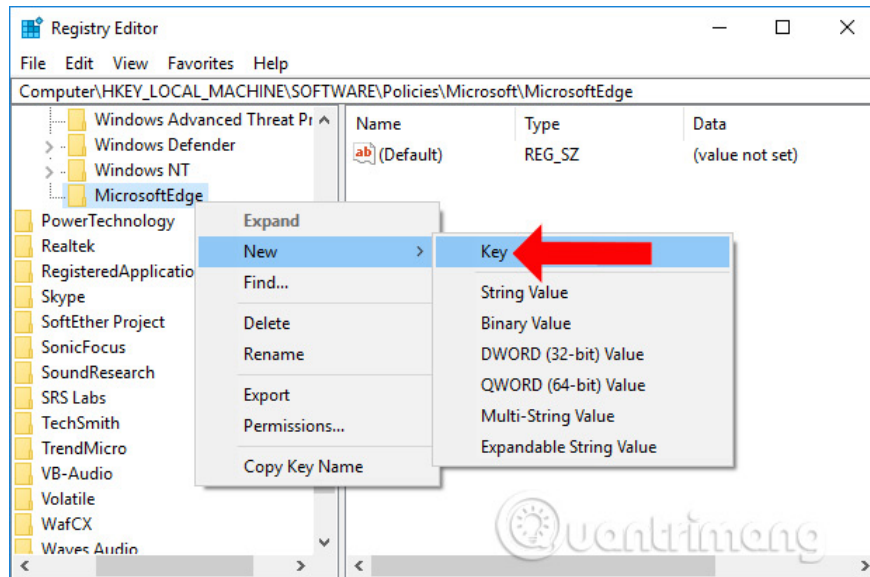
Registry Editor

File Edit View Favorites Help

Computer\HKEY_LOCAL_MACHINE\SOFTWARE\Policies\Microsoft\MicrosoftEdge

Windows Advanced Threat Pr
Windows Defender
Windows NT
MicrosoftEdge
PowerTechnology
Realtek
RegisteredApplicatio
Skype
SoftEther Project
SonicFocus
SoundResearch
SRS Labs
TechSmith
TrendMicro
VB-Audio
Volatile
WafCX
Waves Audio

| Name | Type | Data |
|---|---|---|
| ab (Default) | REG_SZ | (value not set) |

Expand
New
Find...
Delete
Rename
Export
Permissions...
Copy Key Name

Key
String Value
Binary Value
DWORD (32-bit) Value
QWORD (64-bit) Value
Multi-String Value
Expandable String Value

Quantrimang